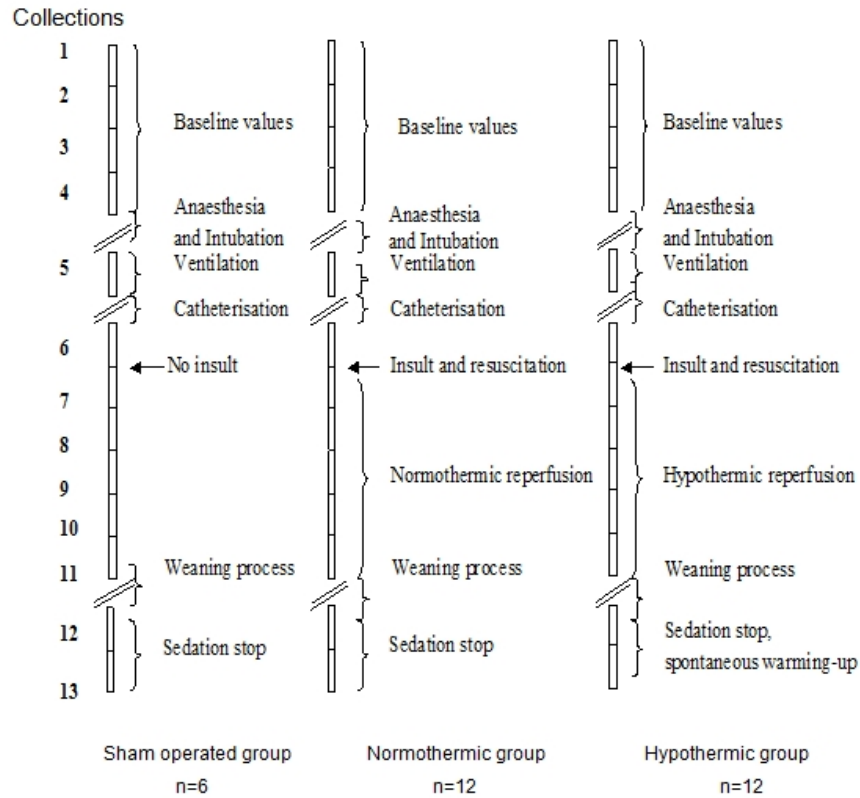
Collections

1
2
3
4
5
6
7
8
9
10
11
12
13

Baseline values
Anaesthesia and Intubation
Ventilation
Catheterisation
No insult
Weaning process
Sedation stop

Baseline values
Anaesthesia and Intubation
Ventilation
Catheterisation
Insult and resuscitation
Normothermic reperfusion
Weaning process
Sedation stop

Baseline values
Anaesthesia and Intubation
Ventilation
Catheterisation
Insult and resuscitation
Hypothermic reperfusion
Weaning process
Sedation stop, spontaneous warming-up

Sham operated group
n=6

Normothermic group
n=12

Hypothermic group
n=12